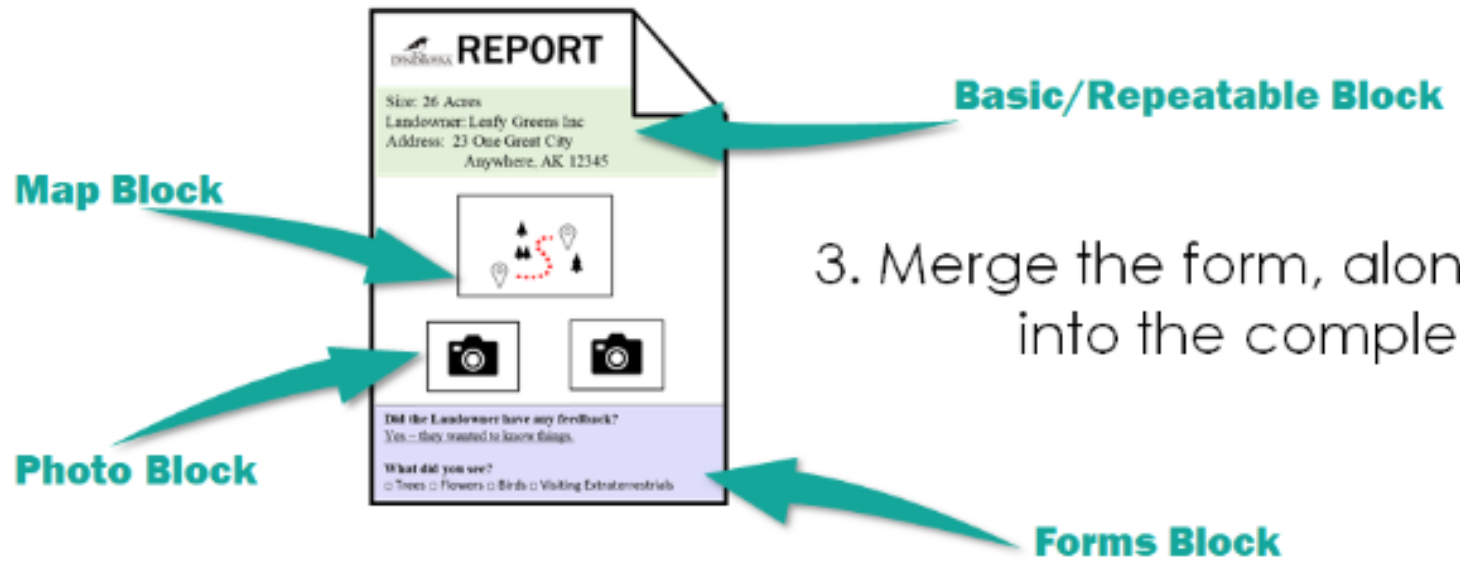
DNABLOSSA REPORT

Size: 26 Acres
Landowner: Leafy Greens Inc
Address: 23 One Great City
Anywhere, AK 12345

Did the Landowner have any feedback?
Yes – they wanted to know things.

What did you see?
□ Trees □ Flowers □ Birds □ Visiting Extraterrestrials

Basic/Repeatable Block

Map Block

Photo Block

Forms Block

3. Merge the form, alon
into the comple